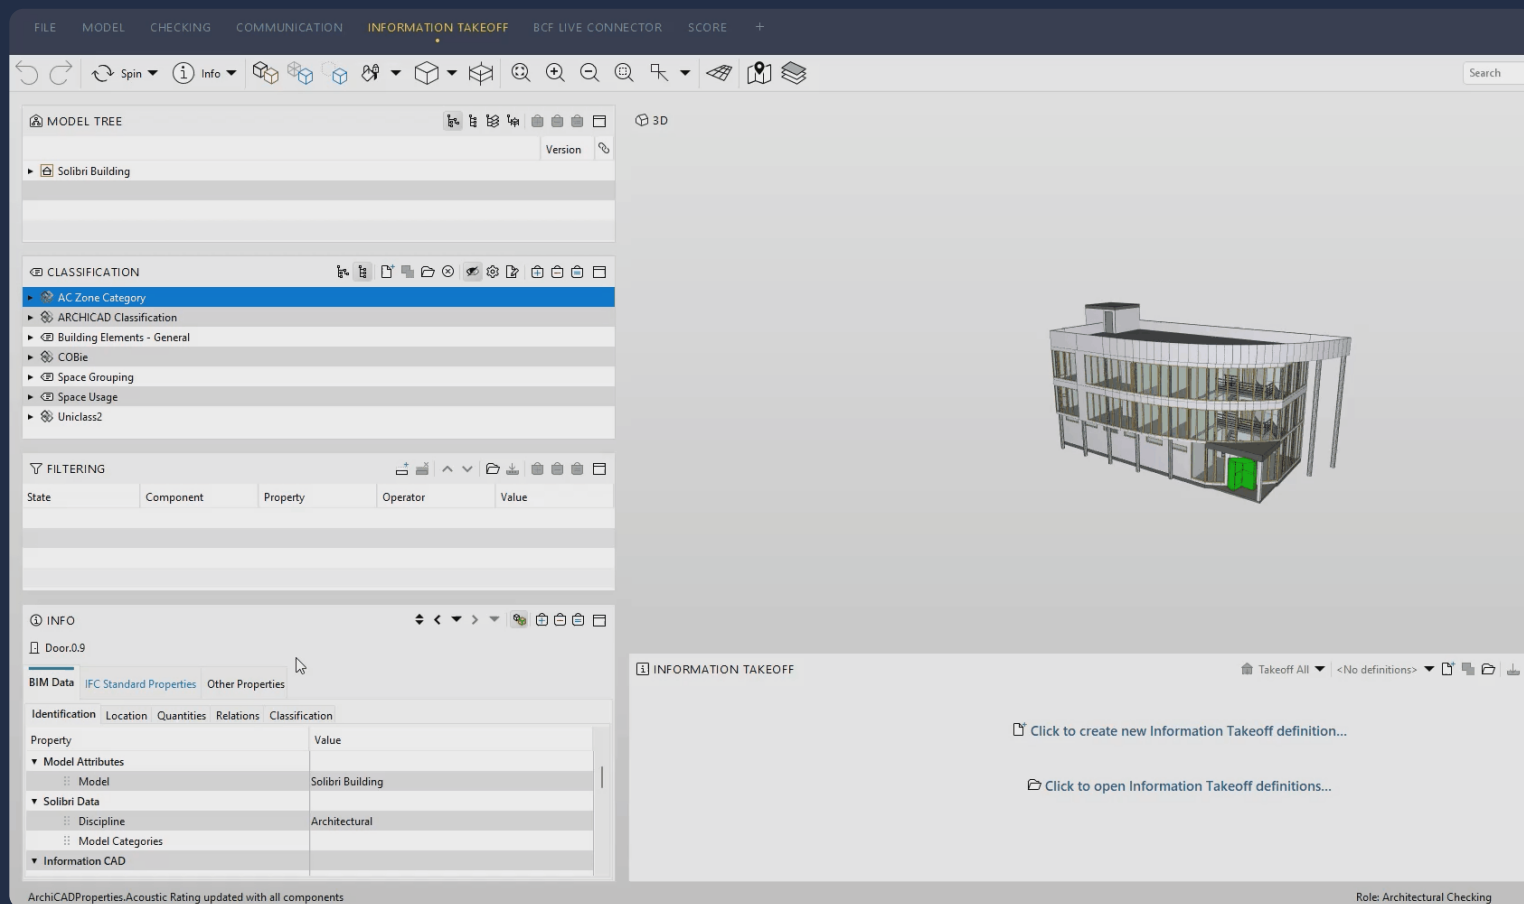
FILE MODEL CHECKING COMMUNICATION INFORMATION TAKEOFF BCF LIVE CONNECTOR SCORE +

Spin Info

Search

MODEL TREE

Version

Solibri Building

CLASSIFICATION

AC Zone Category
ARCHICAD Classification
Building Elements - General
COBie
Space Grouping
Space Usage
Uniclass2

FILTERING

| State | Component | Property | Operator | Value |
|---|---|---|---|---|

INFO

Door.0.9

BIM Data IFC Standard Properties Other Properties

Identification Location Quantities Relations Classification

| Property | Value |
|---|---|
| Model Attributes | |
| Model | Solibri Building |
| Solibri Data | |
| Discipline | Architectural |
| Model Categories | |
| Information CAD | |

3D

INFORMATION TAKEOFF

Takeoff All <No definitions>

Click to create new Information Takeoff definition...

Click to open Information Takeoff definitions...

ArchiCADProperties.Acoustic Rating updated with all components

Role: Architectural Checking